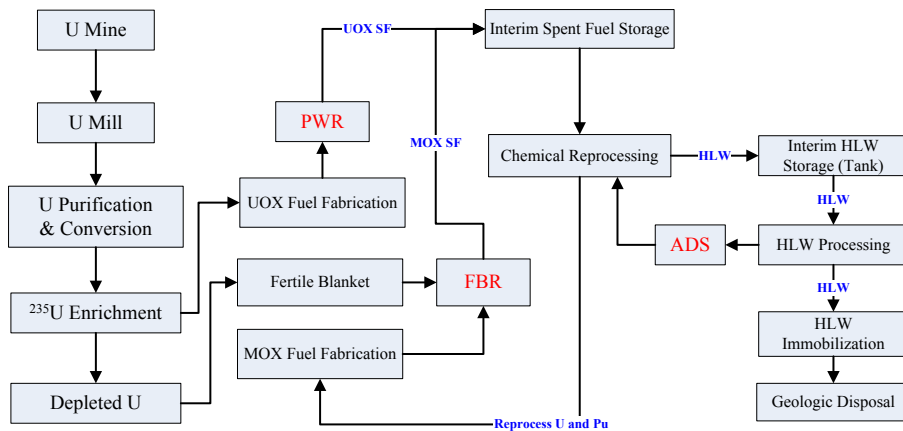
U Mine

U Mill

U Purification & Conversion

$^{235}$U Enrichment

Depleted U

UOX Fuel Fabrication

PWR

UOX SF

Fertile Blanket

MOX Fuel Fabrication

FBR

MOX SF

Interim Spent Fuel Storage

Chemical Reprocessing

HLW

Interim HLW Storage (Tank)

HLW

HLW Processing

ADS

HLW

HLW Immobilization

Geologic Disposal

Reprocess U and Pu